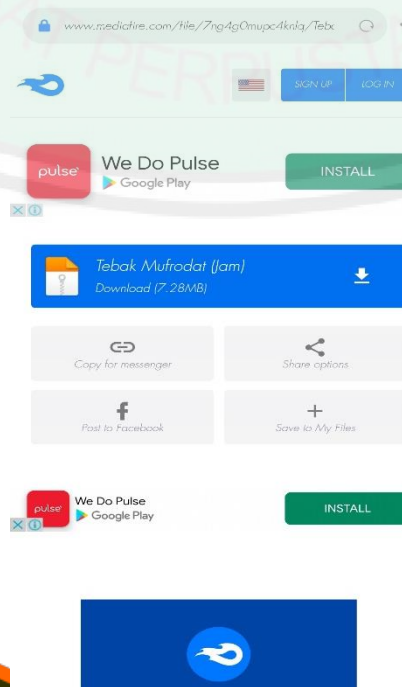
www.mediafire.com/file/7ng4g0mupc4knlq/Teb

SIGN UP
LOG IN

pulse
We Do Pulse
Google Play
INSTALL

Tebak Mufrodat (Jam)
Download (7.28MB)

Copy for messenger
Share options
Post to Facebook
Save to My Files

pulse
We Do Pulse
Google Play
INSTALL